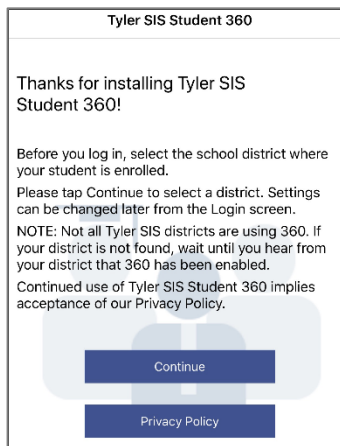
Tyler SIS Student 360

Thanks for installing Tyler SIS Student 360!

Before you log in, select the school district where your student is enrolled.

Please tap Continue to select a district. Settings can be changed later from the Login screen.

NOTE: Not all Tyler SIS districts are using 360. If your district is not found, wait until you hear from your district that 360 has been enabled.

Continued use of Tyler SIS Student 360 implies acceptance of our Privacy Policy.

Continue

Privacy Policy